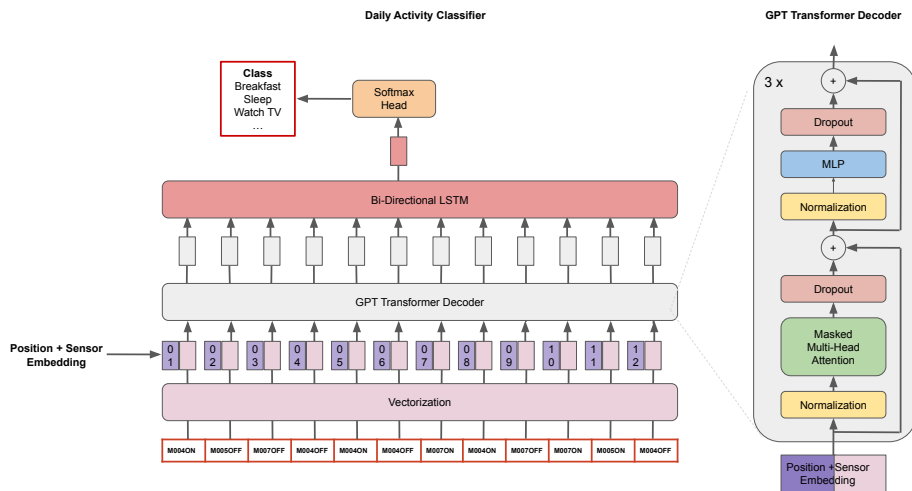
Daily Activity Classifier

GPT Transformer Decoder

Class
Breakfast
Sleep
Watch TV
...

Softmax Head

Bi-Directional LSTM

GPT Transformer Decoder

Position + Sensor Embedding

01 02 03 04 05 06 07 08 09 10 11 12

Vectorization

| M004ON | M005OFF | M007OFF | M004OFF | M004ON | M004OFF | M007ON | M004ON | M007OFF | M007ON | M005ON | M004OFF |
|---|---|---|---|---|---|---|---|---|---|---|---|

3 x

+

Dropout

MLP

Normalization

+

Dropout

Masked Multi-Head Attention

Normalization

Position + Sensor Embedding